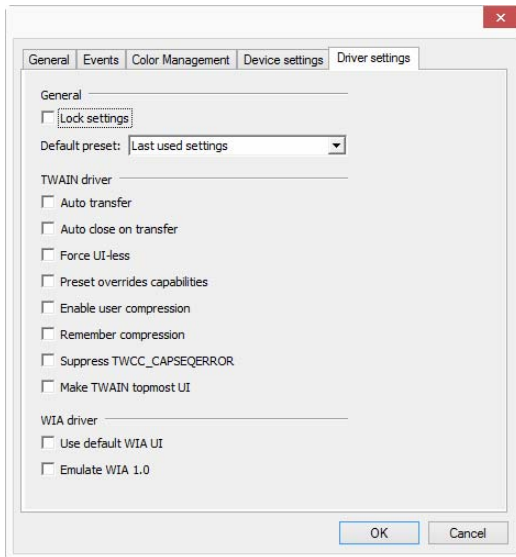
General | Events | Color Management | Device settings | Driver settings

General

Lock settings

Default preset: Last used settings

TWAIN driver

Auto transfer

Auto close on transfer

Force UI-less

Preset overrides capabilities

Enable user compression

Remember compression

Suppress TWCC_CAPSEQERROR

Make TWAIN topmost UI

WIA driver

Use default WIA UI

Emulate WIA 1.0

OK

Cancel